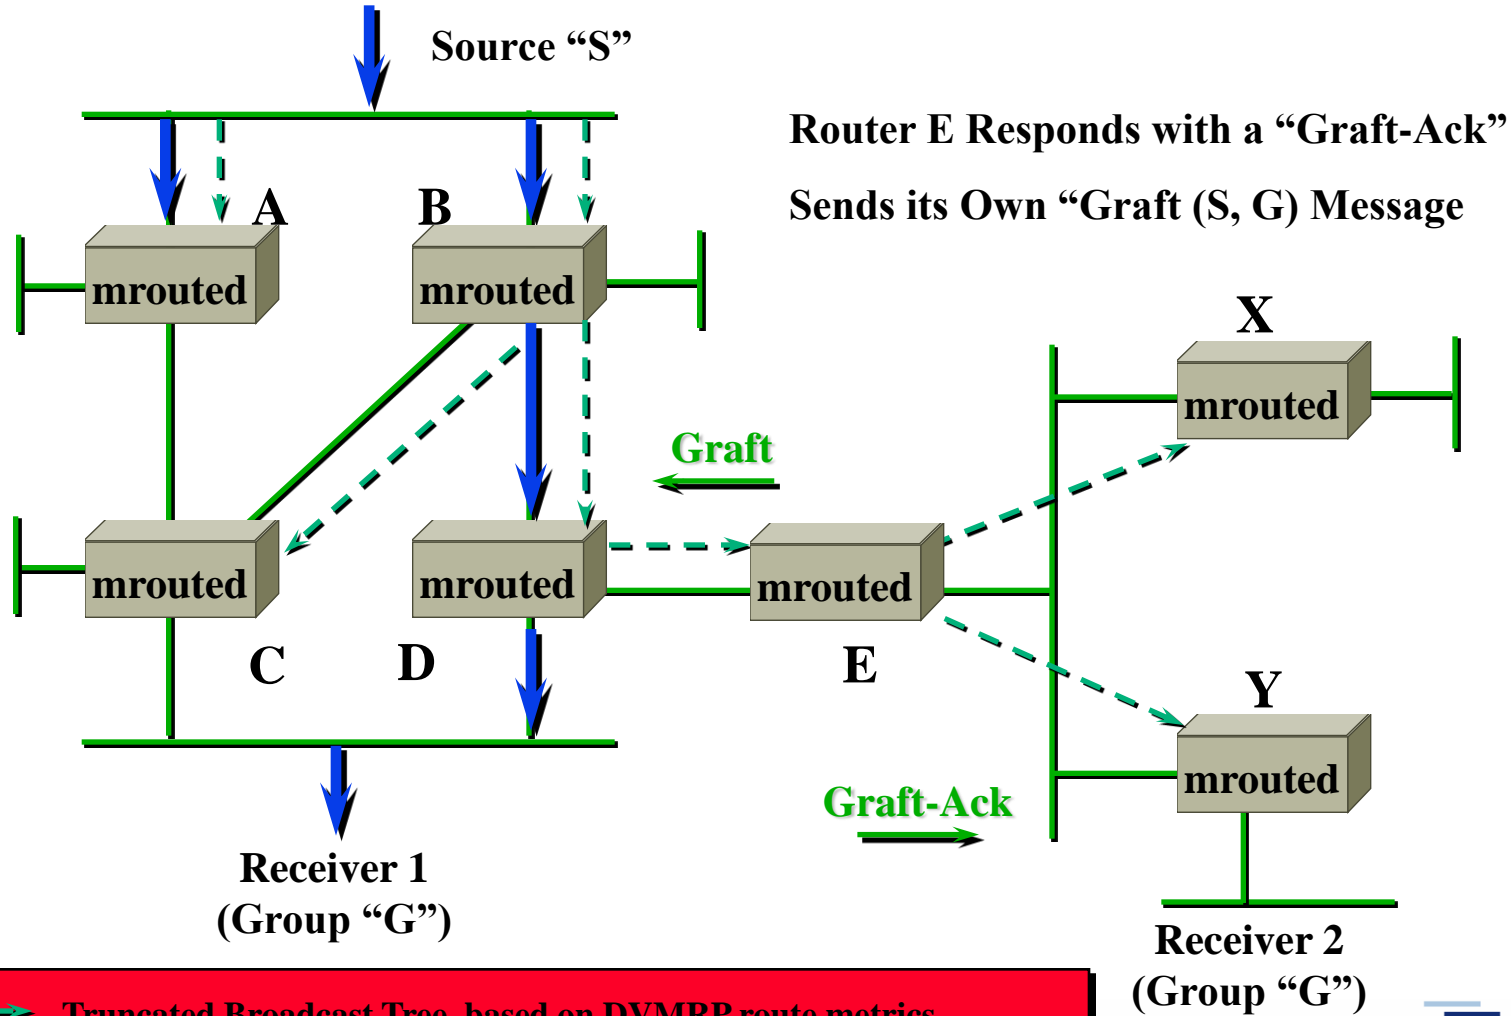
Source “S”

Router E Responds with a “Graft-Ack”

Sends its Own “Graft (S, G) Message

A

B

mrouted

mrouted

X

mrouted

Graft

mrouted

mrouted

mrouted

C

D

E

Y

mrouted

Graft-Ack

Receiver 1
(Group “G”)

Receiver 2
(Group “G”)

Truncated Broadcast Tree, based on DVMRP route metrics